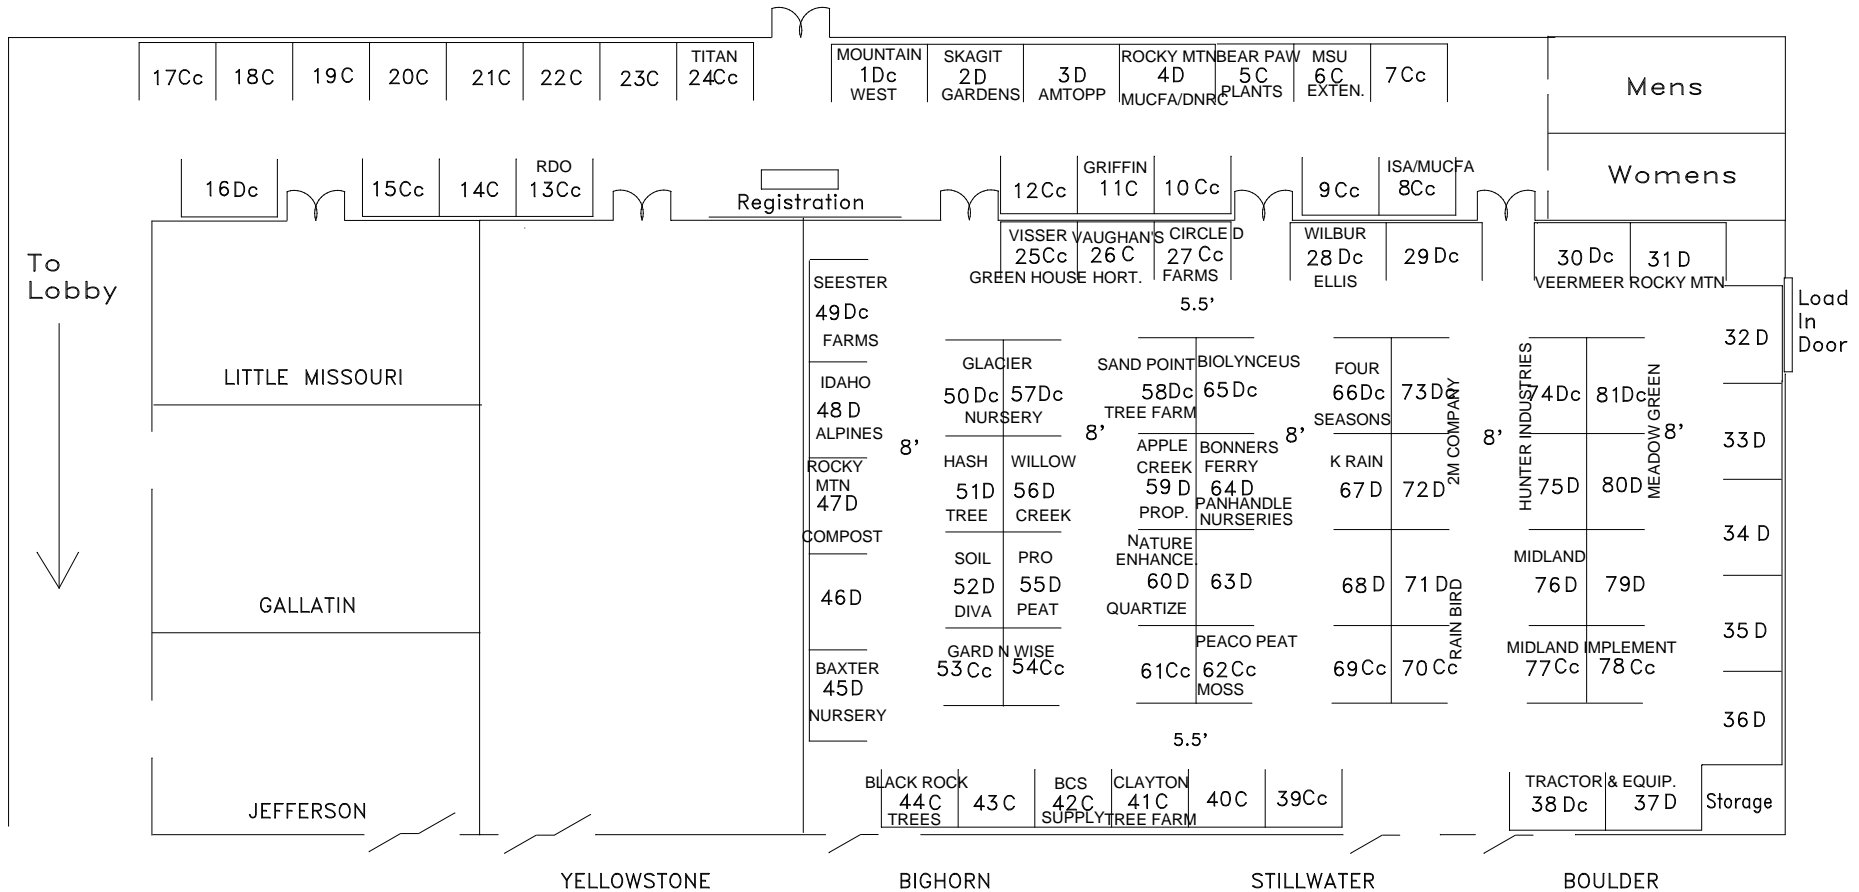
17Cc 18C 19C 20C 21C 22C 23C TITAN 24Cc

MOUNTAIN 1Dc WEST
SKAGIT 2D GARDENS
3D AMTOPP
ROCKY MTN 4D MUCFA/DNRC
BEAR PAW 5C PLANTS
MSU 6C EXTEN.
7Cc

Mens

Womens

16Dc 15Cc 14C RDO 13Cc

Registration

12Cc GRIFFIN 11C 10Cc

9Cc ISA/MUCFA 8Cc

VISSER 25Cc GREEN HOUSE
VAUGHAN'S 26C HORT.
CIRCLE D 27Cc FARMS

WILBUR 28Dc ELLIS
29Dc

30Dc VEERMEER
31D ROCKY MTN

To Lobby

Load In Door

5.5’

SEESTER 49Dc FARMS
IDAHO 48D ALPINES
ROCKY MTN 47D COMPOST
46D
BAXTER 45D NURSERY

GLACIER 50Dc 57Dc NURSERY
HASH 51D TREE
WILLOW 56D CREEK
SOIL 52D DIVA
PRO 55D PEAT
GARD N WISE 53Cc 54Cc

SAND POINT 58Dc TREE FARM
BIOLYNCEUS 65Dc
APPLE CREEK 59D PROP.
BONNERS FERRY 64D PANHANDLE NURSERIES
NATURE ENHANCE. 60D QUARTIZE
63D
PEACO PEAT 61Cc 62Cc MOSS

FOUR 66Dc SEASONS
73D 2M COMPANY
K RAIN 67D
72D
68D
71D RAIN BIRD
69Cc 70Cc

HUNTER INDUSTRIES 74Dc
81Dc MEADOW GREEN
75D
80D
MIDLAND 76D
79D
MIDLAND IMPLEMENT 77Cc 78Cc

8’ 8’ 8’ 8’ 8’

32D
33D
34D
35D
36D

LITTLE MISSOURI

GALLATIN

JEFFERSON

5.5’

BLACK ROCK 44C TREES
43C
BCS 42C SUPPLY
CLAYTON 41C TREE FARM
40C
39Cc

TRACTOR & EQUIP. 38Dc 37D

Storage

YELLOWSTONE BIGHORN STILLWATER BOULDER